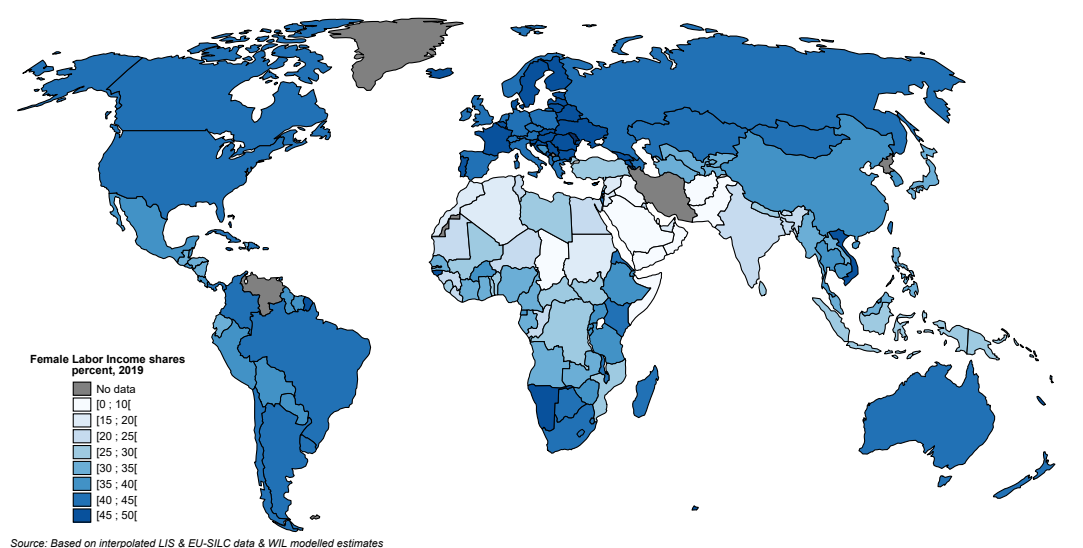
Female Labor Income shares
percent, 2019

No data
[0 ; 10[
[15 ; 20[
[20 ; 25[
[25 ; 30[
[30 ; 35[
[35 ; 40[
[40 ; 45[
[45 ; 50[

Source: Based on interpolated LIS & EU-SILC data & WIL modelled estimates